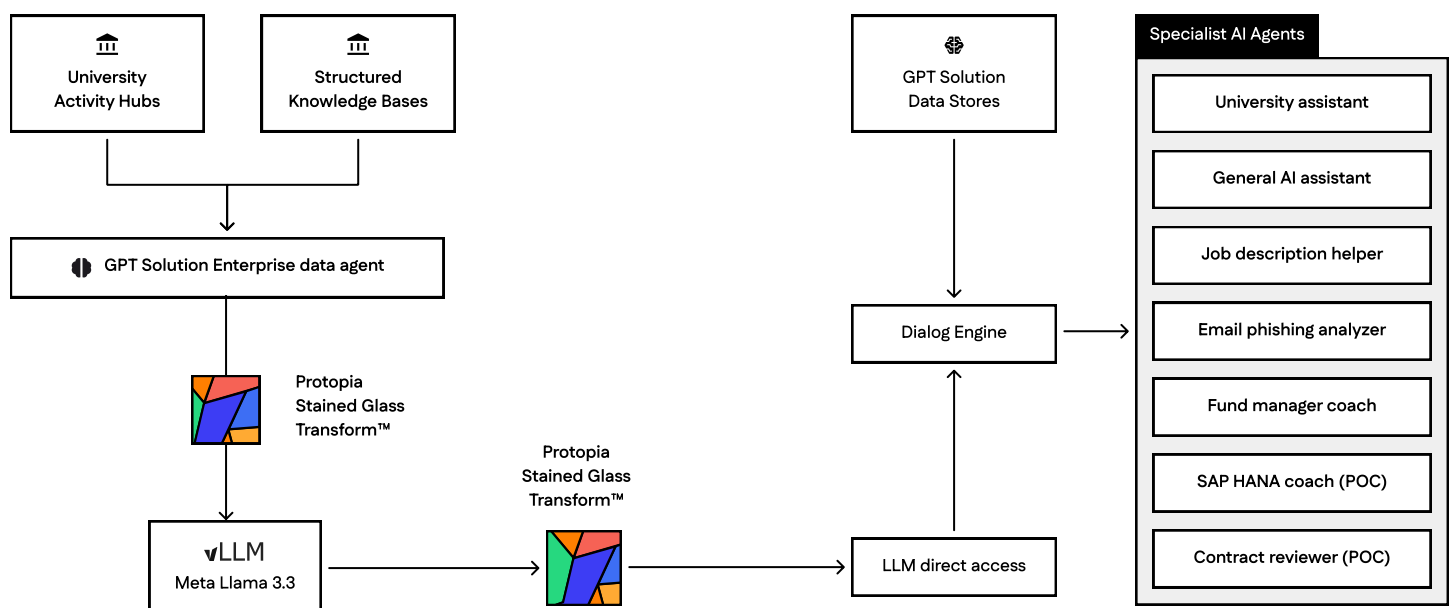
University Activity Hubs

Structured Knowledge Bases

GPT Solution Enterprise data agent

Protopia Stained Glass Transform™

vLLM
Meta Llama 3.3

Protopia Stained Glass Transform™

GPT Solution Data Stores

Dialog Engine

LLM direct access

Specialist AI Agents

University assistant

General AI assistant

Job description helper

Email phishing analyzer

Fund manager coach

SAP HANA coach (POC)

Contract reviewer (POC)